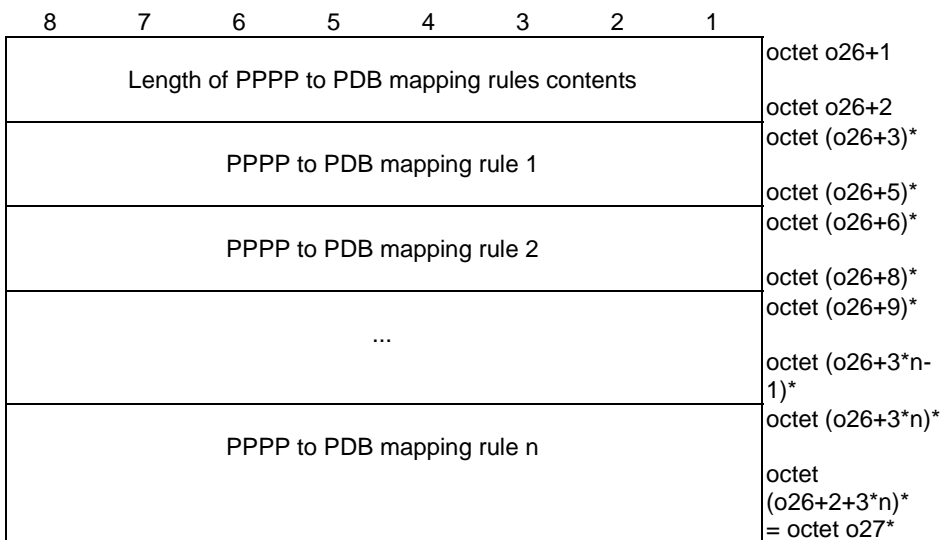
| 8 | 7 | 6 | 5 | 4 | 3 | 2 | 1 | |
|---|---|---|---|---|---|---|---|---|
| Length of PPPP to PDB mapping rules contents | | | | | | | | octet o26+1<br>octet o26+2 |
| PPPP to PDB mapping rule 1 | | | | | | | | octet (o26+3)*<br>octet (o26+5)* |
| PPPP to PDB mapping rule 2 | | | | | | | | octet (o26+6)*<br>octet (o26+8)* |
| ... | | | | | | | | octet (o26+9)*<br>octet (o26+3*n-1)* |
| PPPP to PDB mapping rule n | | | | | | | | octet (o26+3*n)*<br>octet (o26+2+3*n)* = octet o27* |